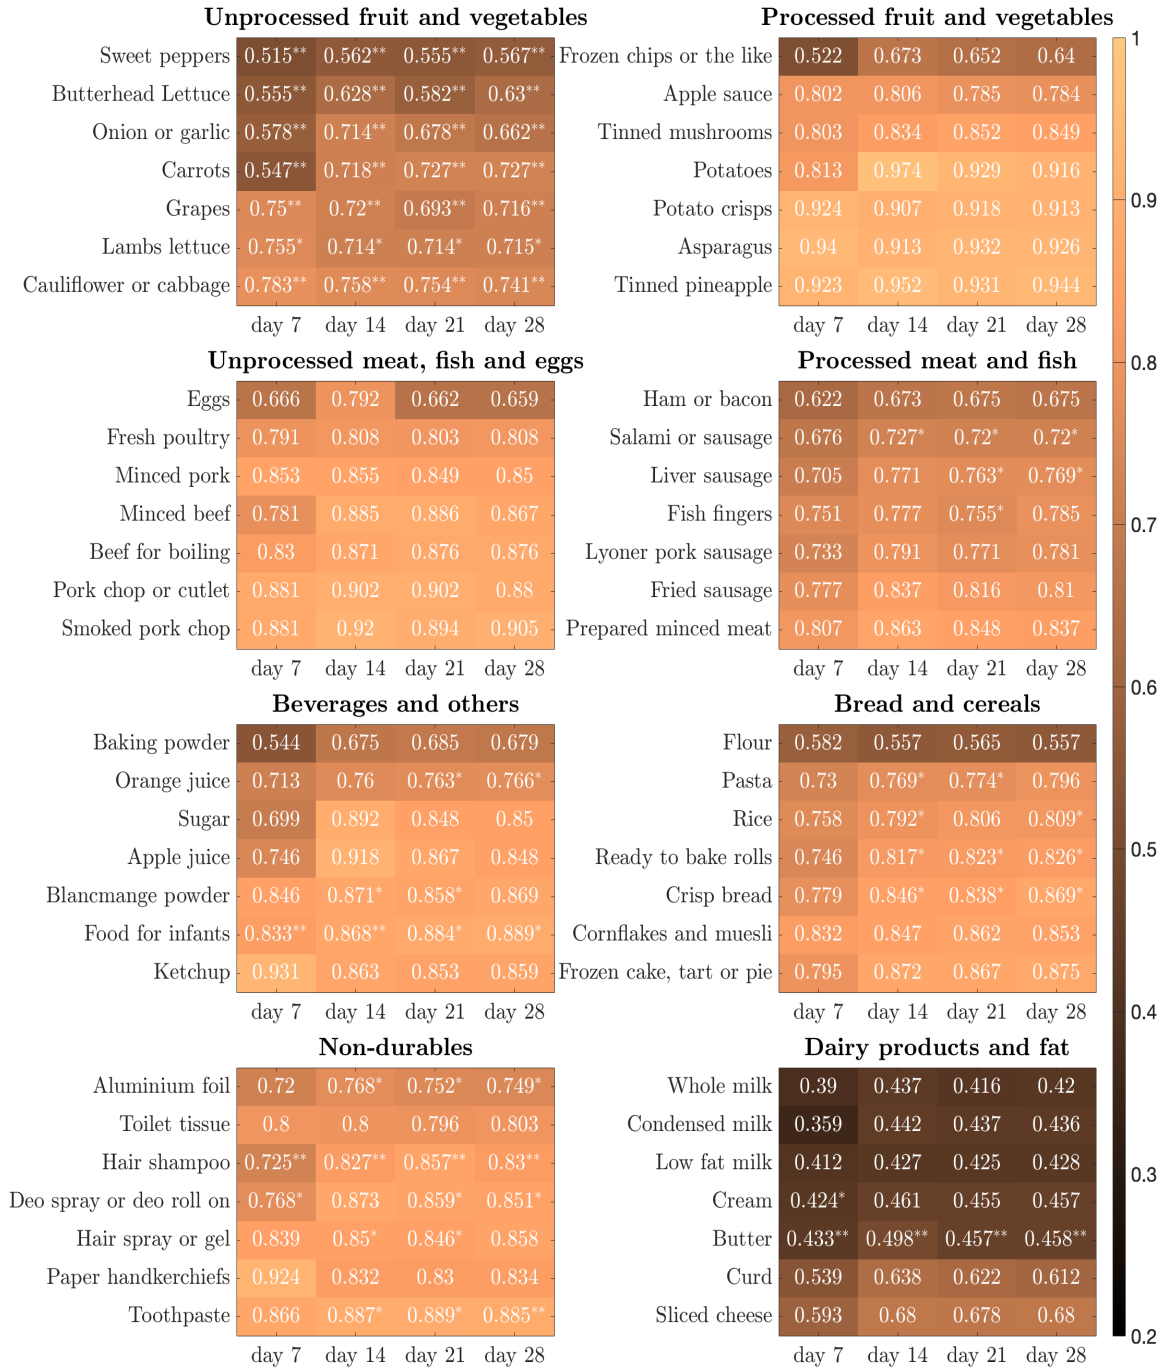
Unprocessed fruit and vegetables

| | day 7 | day 14 | day 21 | day 28 |
|---|---|---|---|---|
| Sweet peppers | 0.515** | 0.562** | 0.555** | 0.567** |
| Butterhead Lettuce | 0.555** | 0.628** | 0.582** | 0.63** |
| Onion or garlic | 0.578** | 0.714** | 0.678** | 0.662** |
| Carrots | 0.547** | 0.718** | 0.727** | 0.727** |
| Grapes | 0.75** | 0.72** | 0.693** | 0.716** |
| Lambs lettuce | 0.755* | 0.714* | 0.714* | 0.715* |
| Cauliflower or cabbage | 0.783** | 0.758** | 0.754** | 0.741** |

Processed fruit and vegetables

| | day 7 | day 14 | day 21 | day 28 |
|---|---|---|---|---|
| Frozen chips or the like | 0.522 | 0.673 | 0.652 | 0.64 |
| Apple sauce | 0.802 | 0.806 | 0.785 | 0.784 |
| Tinned mushrooms | 0.803 | 0.834 | 0.852 | 0.849 |
| Potatoes | 0.813 | 0.974 | 0.929 | 0.916 |
| Potato crisps | 0.924 | 0.907 | 0.918 | 0.913 |
| Asparagus | 0.94 | 0.913 | 0.932 | 0.926 |
| Tinned pineapple | 0.923 | 0.952 | 0.931 | 0.944 |

Unprocessed meat, fish and eggs

| | day 7 | day 14 | day 21 | day 28 |
|---|---|---|---|---|
| Eggs | 0.666 | 0.792 | 0.662 | 0.659 |
| Fresh poultry | 0.791 | 0.808 | 0.803 | 0.808 |
| Minced pork | 0.853 | 0.855 | 0.849 | 0.85 |
| Minced beef | 0.781 | 0.885 | 0.886 | 0.867 |
| Beef for boiling | 0.83 | 0.871 | 0.876 | 0.876 |
| Pork chop or cutlet | 0.881 | 0.902 | 0.902 | 0.88 |
| Smoked pork chop | 0.881 | 0.92 | 0.894 | 0.905 |

Processed meat and fish

| | day 7 | day 14 | day 21 | day 28 |
|---|---|---|---|---|
| Ham or bacon | 0.622 | 0.673 | 0.675 | 0.675 |
| Salami or sausage | 0.676 | 0.727* | 0.72* | 0.72* |
| Liver sausage | 0.705 | 0.771 | 0.763* | 0.769* |
| Fish fingers | 0.751 | 0.777 | 0.755* | 0.785 |
| Lyoner pork sausage | 0.733 | 0.791 | 0.771 | 0.781 |
| Fried sausage | 0.777 | 0.837 | 0.816 | 0.81 |
| Prepared minced meat | 0.807 | 0.863 | 0.848 | 0.837 |

Beverages and others

| | day 7 | day 14 | day 21 | day 28 |
|---|---|---|---|---|
| Baking powder | 0.544 | 0.675 | 0.685 | 0.679 |
| Orange juice | 0.713 | 0.76 | 0.763* | 0.766* |
| Sugar | 0.699 | 0.892 | 0.848 | 0.85 |
| Apple juice | 0.746 | 0.918 | 0.867 | 0.848 |
| Blancmange powder | 0.846 | 0.871* | 0.858* | 0.869 |
| Food for infants | 0.833** | 0.868** | 0.884* | 0.889* |
| Ketchup | 0.931 | 0.863 | 0.853 | 0.859 |

Bread and cereals

| | day 7 | day 14 | day 21 | day 28 |
|---|---|---|---|---|
| Flour | 0.582 | 0.557 | 0.565 | 0.557 |
| Pasta | 0.73 | 0.769* | 0.774* | 0.796 |
| Rice | 0.758 | 0.792* | 0.806 | 0.809* |
| Ready to bake rolls | 0.746 | 0.817* | 0.823* | 0.826* |
| Crisp bread | 0.779 | 0.846* | 0.838* | 0.869* |
| Cornflakes and muesli | 0.832 | 0.847 | 0.862 | 0.853 |
| Frozen cake, tart or pie | 0.795 | 0.872 | 0.867 | 0.875 |

Non-durables

| | day 7 | day 14 | day 21 | day 28 |
|---|---|---|---|---|
| Aluminium foil | 0.72 | 0.768* | 0.752* | 0.749* |
| Toilet tissue | 0.8 | 0.8 | 0.796 | 0.803 |
| Hair shampoo | 0.725** | 0.827** | 0.857** | 0.83** |
| Deo spray or deo roll on | 0.768* | 0.873 | 0.859* | 0.851* |
| Hair spray or gel | 0.839 | 0.85* | 0.846* | 0.858 |
| Paper handkerchiefs | 0.924 | 0.832 | 0.83 | 0.834 |
| Toothpaste | 0.866 | 0.887* | 0.889* | 0.885** |

Dairy products and fat

| | day 7 | day 14 | day 21 | day 28 |
|---|---|---|---|---|
| Whole milk | 0.39 | 0.437 | 0.416 | 0.42 |
| Condensed milk | 0.359 | 0.442 | 0.437 | 0.436 |
| Low fat milk | 0.412 | 0.427 | 0.425 | 0.428 |
| Cream | 0.424* | 0.461 | 0.455 | 0.457 |
| Butter | 0.433** | 0.498** | 0.457** | 0.458** |
| Curd | 0.539 | 0.638 | 0.622 | 0.612 |
| Sliced cheese | 0.593 | 0.68 | 0.678 | 0.68 |

1
0.9
0.8
0.7
0.6
0.5
0.4
0.3
0.2